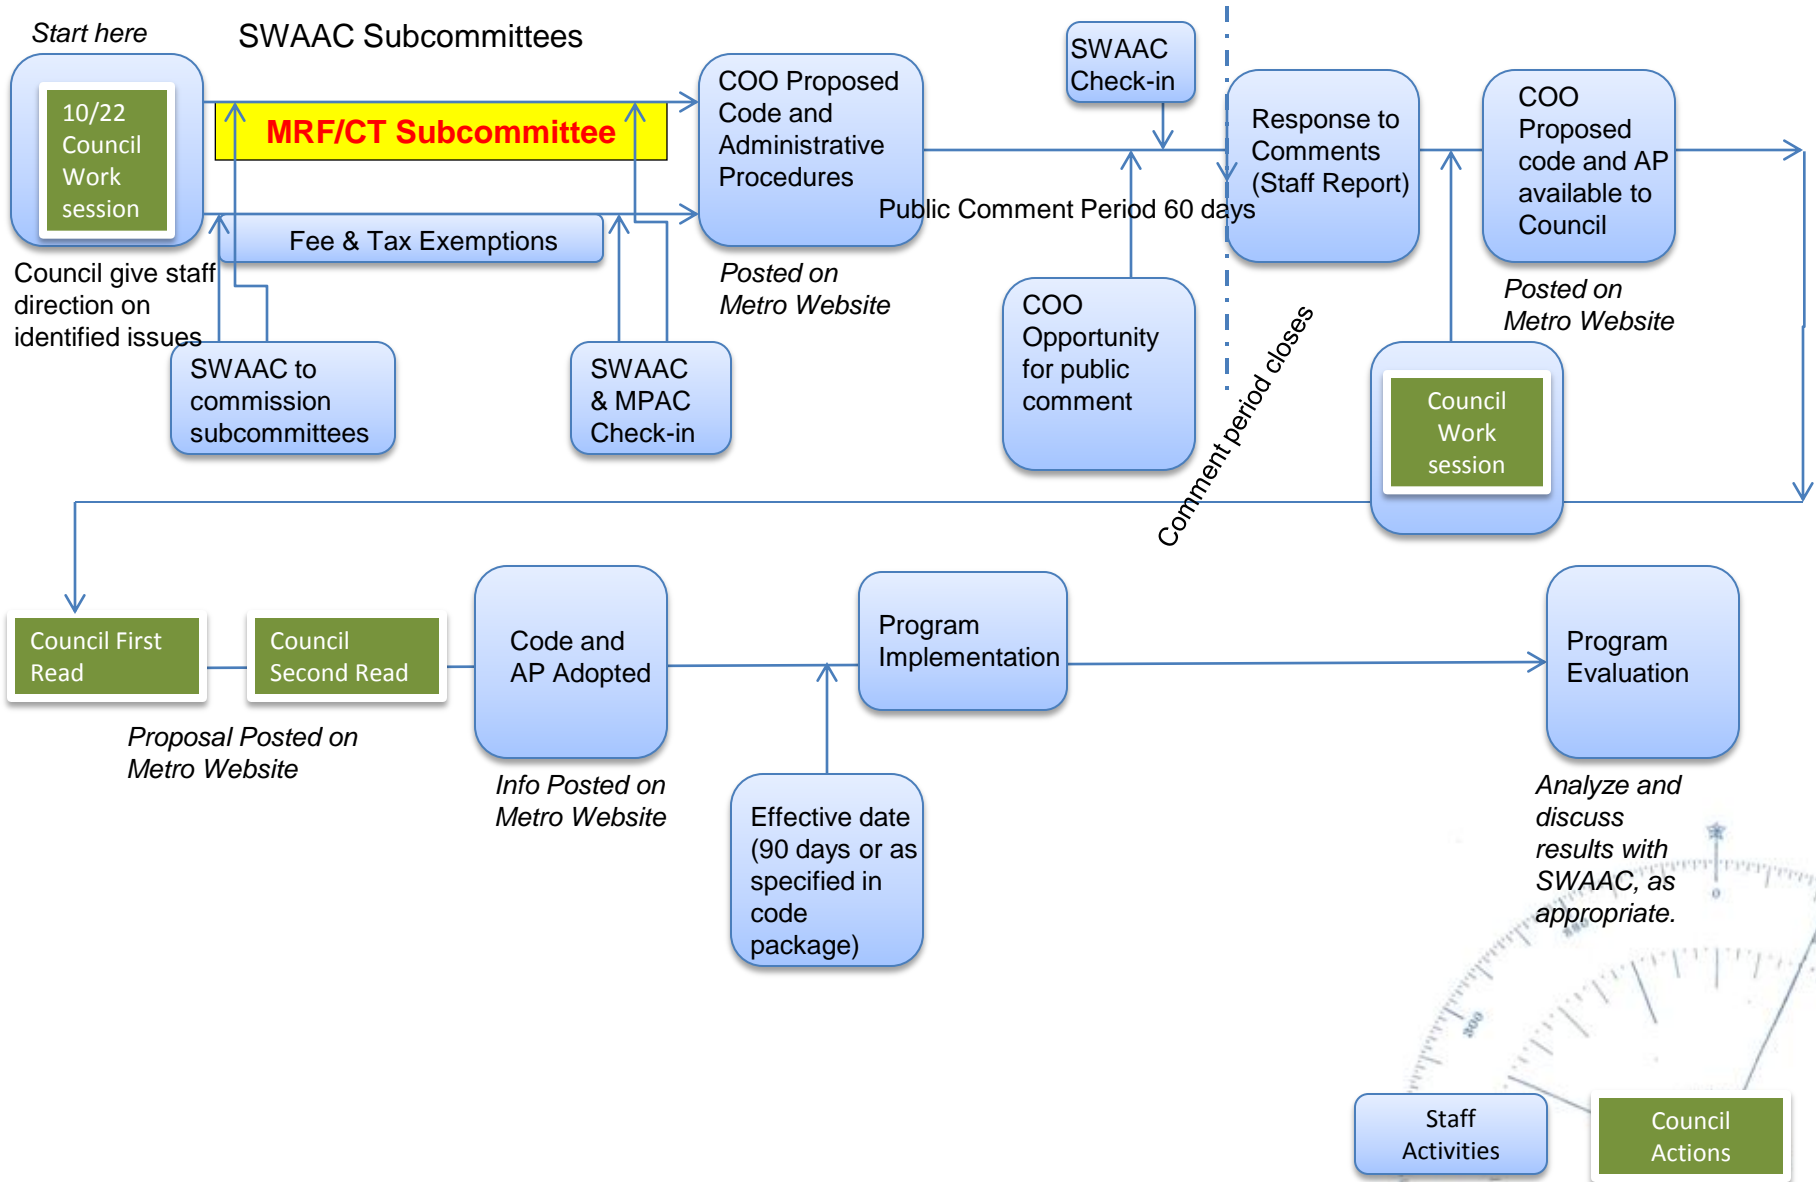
Start here

SWAAC Subcommittees

10/22 Council Work session

MRF/CT Subcommittee

Fee & Tax Exemptions

Council give staff direction on identified issues

SWAAC to commission subcommittees

SWAAC & MPAC Check-in

COO Proposed Code and Administrative Procedures

Posted on Metro Website

SWAAC Check-in

Public Comment Period 60 days

COO Opportunity for public comment

Comment period closes

Response to Comments (Staff Report)

COO Proposed code and AP available to Council

Posted on Metro Website

Council Work session

Council First Read

Council Second Read

Proposal Posted on Metro Website

Code and AP Adopted

Info Posted on Metro Website

Program Implementation

Effective date (90 days or as specified in code package)

Program Evaluation

Analyze and discuss results with SWAAC, as appropriate.

Staff Activities

Council Actions